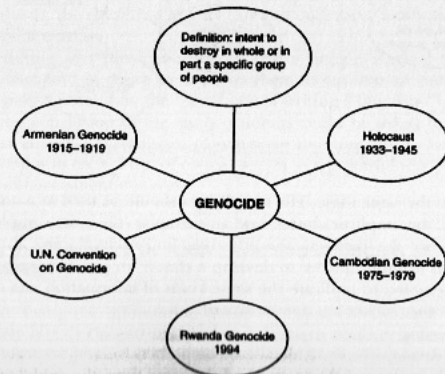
Definition: intent to destroy in whole or in part a specific group of people

Armenian Genocide
1915–1919

Holocaust
1933–1945

GENOCIDE

U.N. Convention on Genocide

Cambodian Genocide
1975–1979

Rwanda Genocide
1994